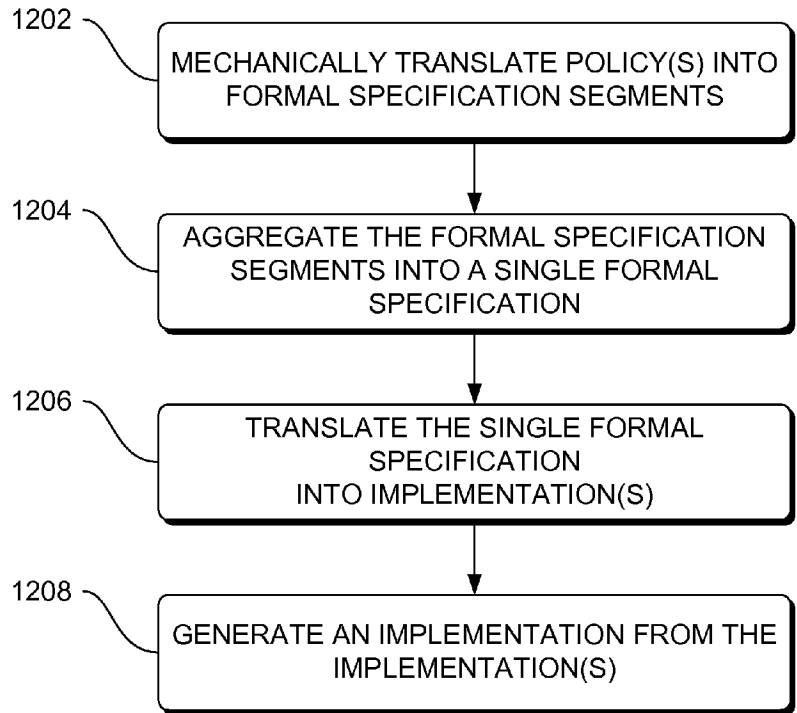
1202

MECHANICALLY TRANSLATE POLICY(S) INTO FORMAL SPECIFICATION SEGMENTS

1204

AGGREGATE THE FORMAL SPECIFICATION SEGMENTS INTO A SINGLE FORMAL SPECIFICATION

1206

TRANSLATE THE SINGLE FORMAL SPECIFICATION INTO IMPLEMENTATION(S)

1208

GENERATE AN IMPLEMENTATION FROM THE IMPLEMENTATION(S)